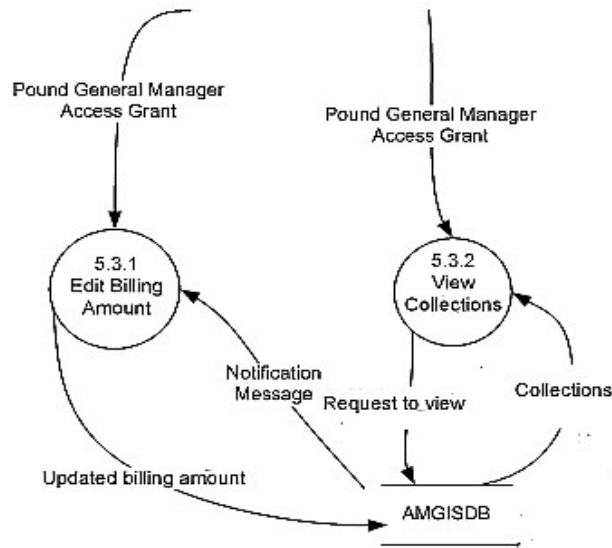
Pound General Manager Access Grant

Pound General Manager Access Grant

5.3.1
Edit Billing Amount

5.3.2
View Collections

Notification Message

Request to view

Collections

Updated billing amount

AMGISDB